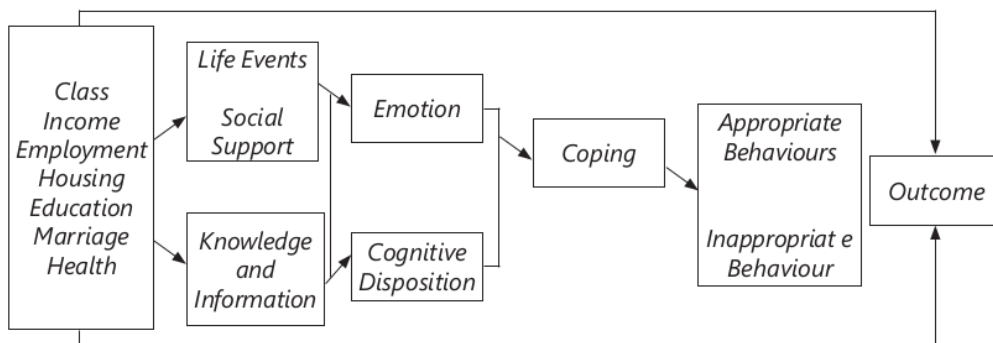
Class
Income
Employment
Housing
Education
Marriage
Health

Life Events

Social
Support

Knowledge
and
Information

Emotion

Cognitive
Disposition

Coping

Appropriate
Behaviours

Inappropriat e
Behaviour

Outcome